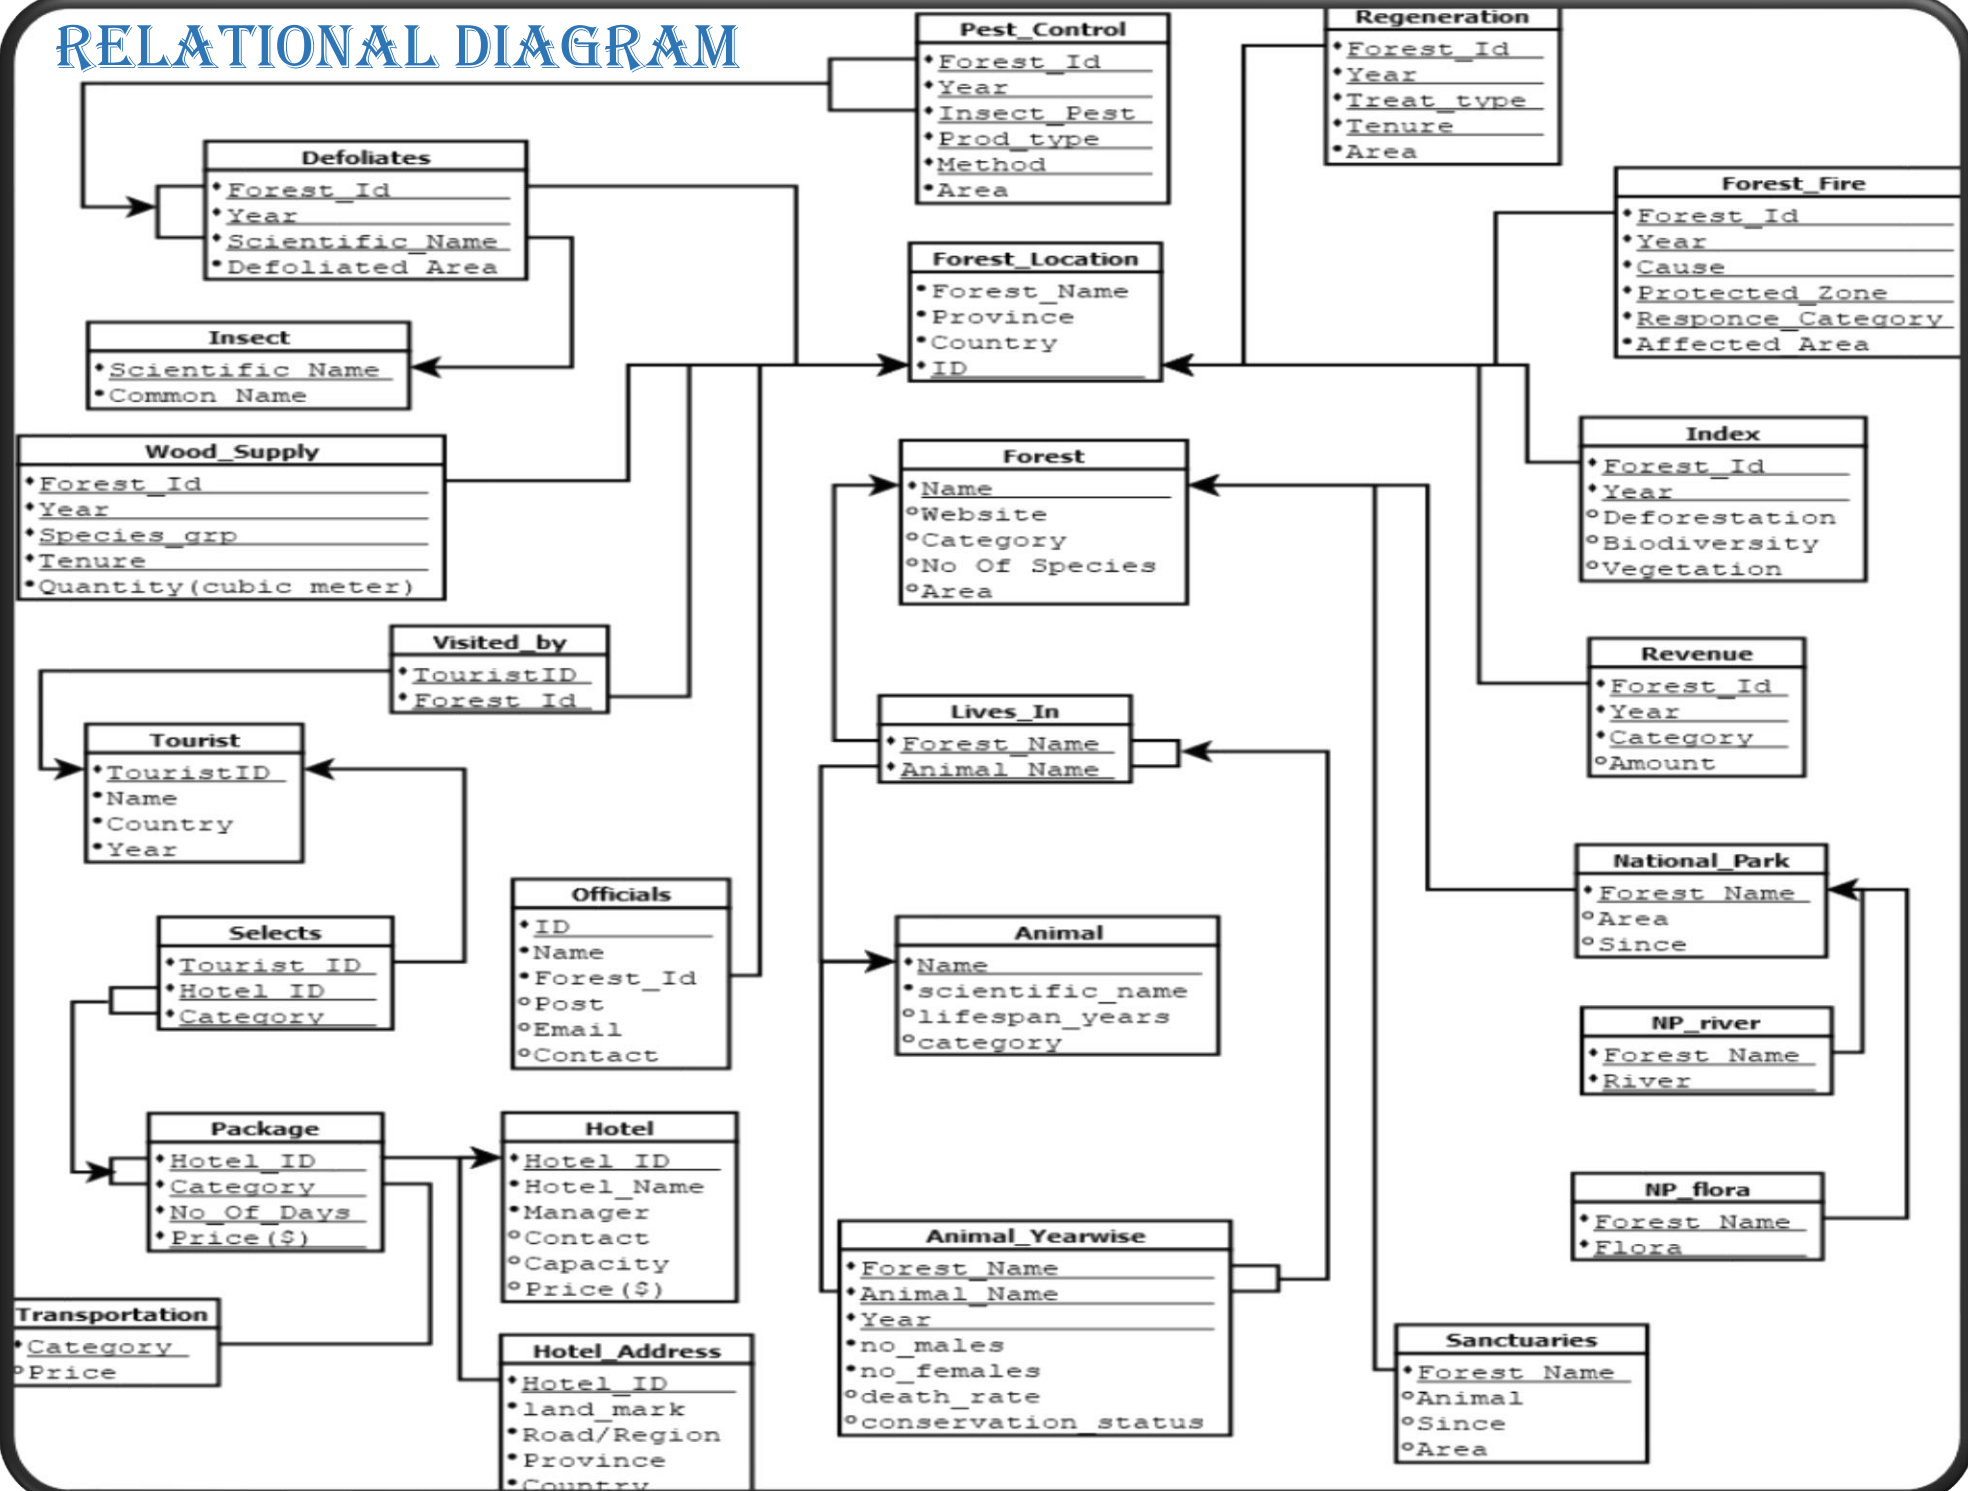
RELATIONAL DIAGRAM

Pest_Control
• Forest_Id
• Year
• Insect_Pest
• Prod_type
• Method
• Area

Regeneration
• Forest_Id
• Year
• Treat_type
• Tenure
• Area

Defoliates
• Forest_Id
• Year
• Scientific_Name
• Defoliated Area

Forest_Fire
• Forest_Id
• Year
• Cause
• Protected_Zone
• Responce_Category
• Affected Area

Forest_Location
• Forest_Name
• Province
• Country
• ID

Insect
• Scientific Name
• Common Name

Wood_Supply
• Forest_Id
• Year
• Species_grp
• Tenure
• Quantity(cubic meter)

Forest
• Name
∘ Website
∘ Category
∘ No Of Species
∘ Area

Index
• Forest_Id
• Year
∘ Deforestation
∘ Biodiversity
∘ Vegetation

Visited_by
• TouristID
• Forest_Id

Revenue
• Forest_Id
• Year
• Category
∘ Amount

Lives_In
• Forest_Name
• Animal_Name

Tourist
• TouristID
• Name
• Country
• Year

National_Park
• Forest_Name
∘ Area
∘ Since

Officials
• ID
• Name
• Forest_Id
∘ Post
∘ Email
∘ Contact

Animal
• Name
• scientific_name
∘ lifespan_years
∘ category

Selects
• Tourist_ID
• Hotel_ID
• Category

NP_river
• Forest_Name
• River

Package
• Hotel_ID
• Category
• No_Of_Days
• Price($)

Hotel
• Hotel_ID
• Hotel_Name
• Manager
∘ Contact
∘ Capacity
∘ Price($)

NP_flora
• Forest_Name
• Flora

Animal_Yearwise
• Forest_Name
• Animal_Name
• Year
• no_males
• no_females
∘ death_rate
∘ conservation_status

Transportation
• Category
∘ Price

Sanctuaries
• Forest_Name
∘ Animal
∘ Since
∘ Area

Hotel_Address
• Hotel_ID
• land_mark
• Road/Region
• Province
• Country